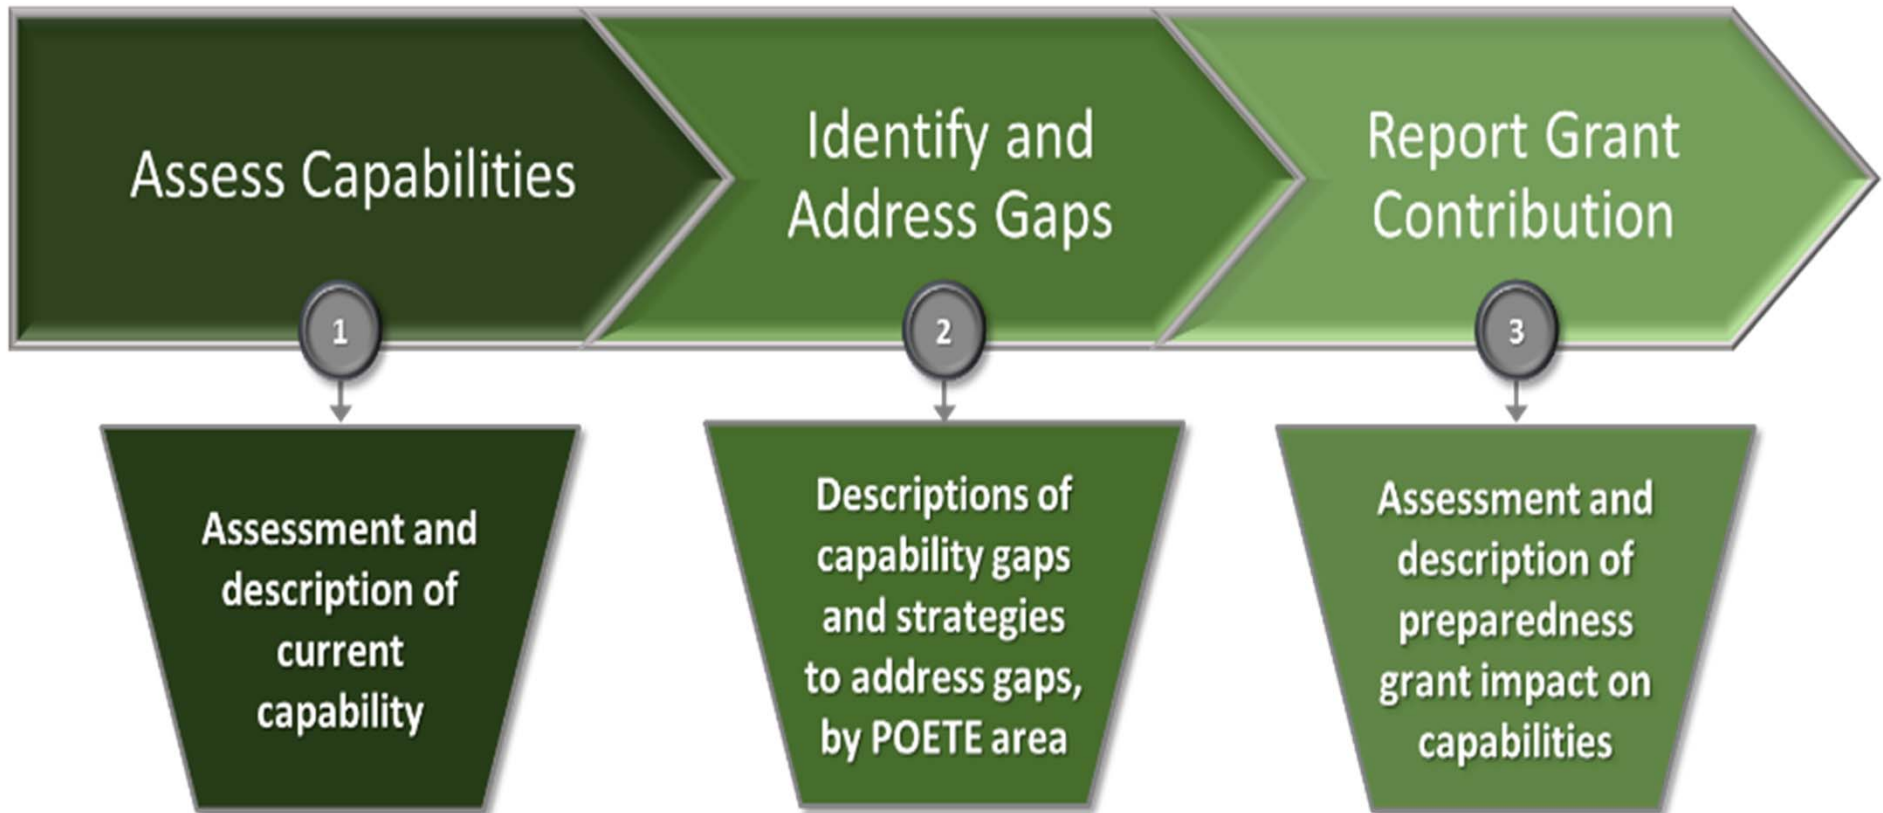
Assess Capabilities

Identify and Address Gaps

Report Grant Contribution

1

2

3

Assessment and description of current capability

Descriptions of capability gaps and strategies to address gaps, by POETE area

Assessment and description of preparedness grant impact on capabilities